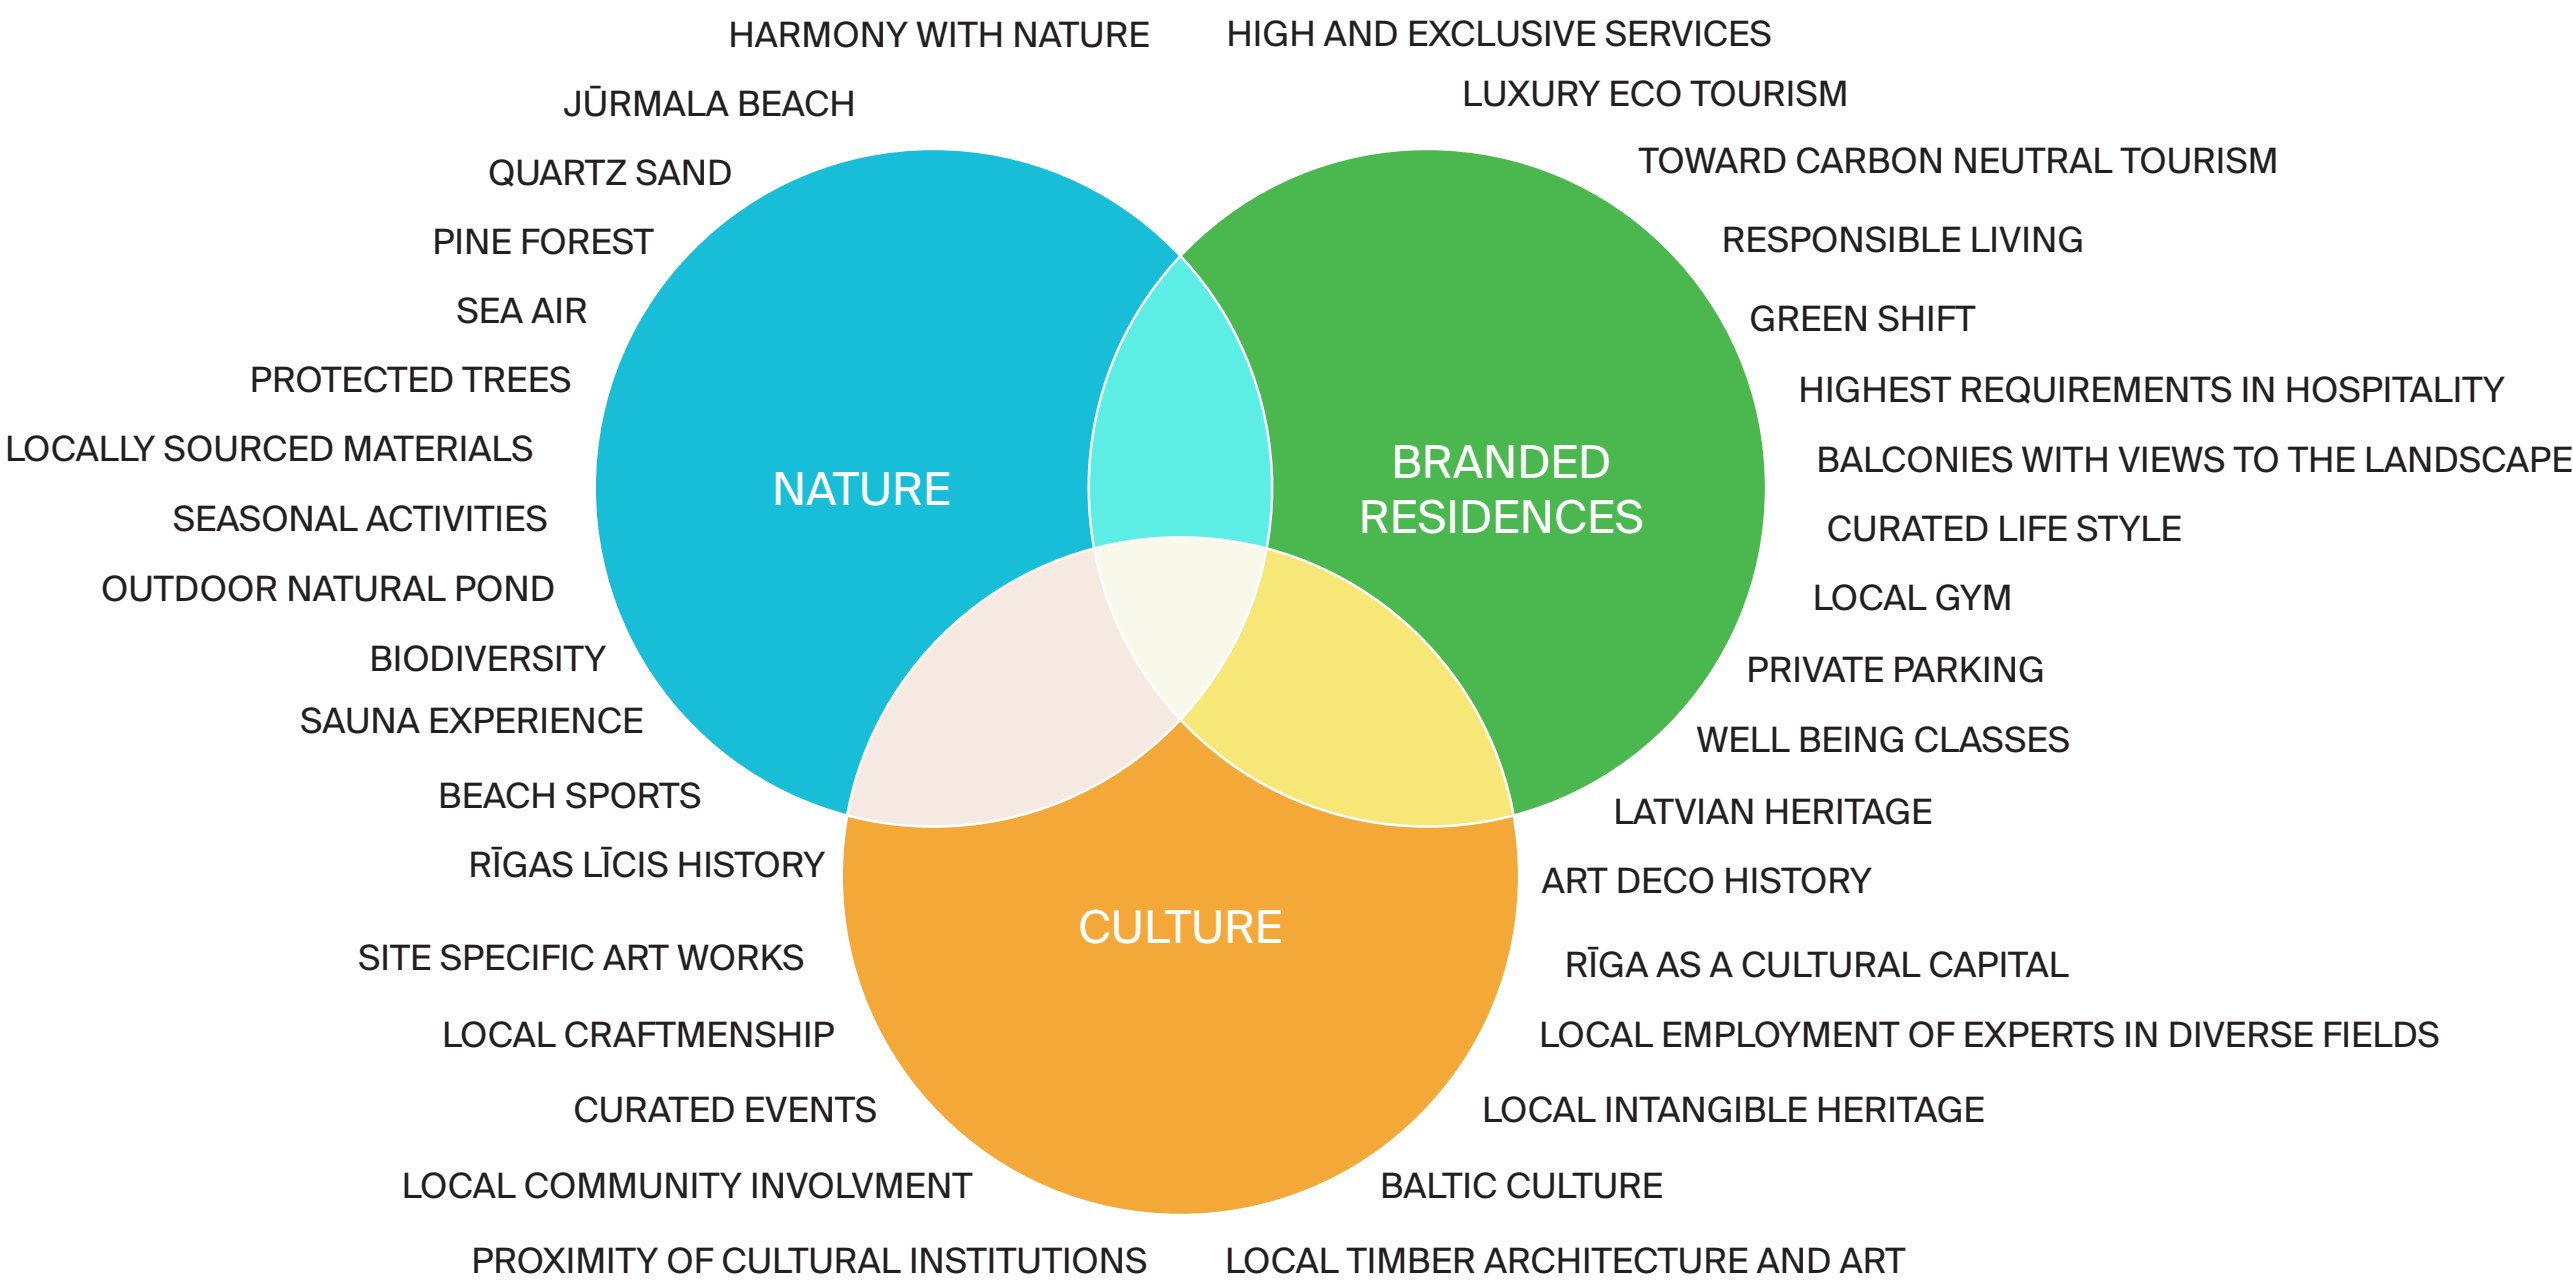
HARMONY WITH NATURE

HIGH AND EXCLUSIVE SERVICES

JŪRMALA BEACH

LUXURY ECO TOURISM

QUARTZ SAND

TOWARD CARBON NEUTRAL TOURISM

PINE FOREST

RESPONSIBLE LIVING

SEA AIR

GREEN SHIFT

PROTECTED TREES

HIGHEST REQUIREMENTS IN HOSPITALITY

LOCALLY SOURCED MATERIALS

NATURE

BRANDED RESIDENCES

BALCONIES WITH VIEWS TO THE LANDSCAPE

SEASONAL ACTIVITIES

CURATED LIFE STYLE

OUTDOOR NATURAL POND

LOCAL GYM

BIODIVERSITY

PRIVATE PARKING

SAUNA EXPERIENCE

WELL BEING CLASSES

BEACH SPORTS

LATVIAN HERITAGE

RĪGAS LĪCIS HISTORY

ART DECO HISTORY

CULTURE

SITE SPECIFIC ART WORKS

RĪGA AS A CULTURAL CAPITAL

LOCAL CRAFTMENSHIP

LOCAL EMPLOYMENT OF EXPERTS IN DIVERSE FIELDS

CURATED EVENTS

LOCAL INTANGIBLE HERITAGE

LOCAL COMMUNITY INVOLVMENT

BALTIC CULTURE

PROXIMITY OF CULTURAL INSTITUTIONS

LOCAL TIMBER ARCHITECTURE AND ART